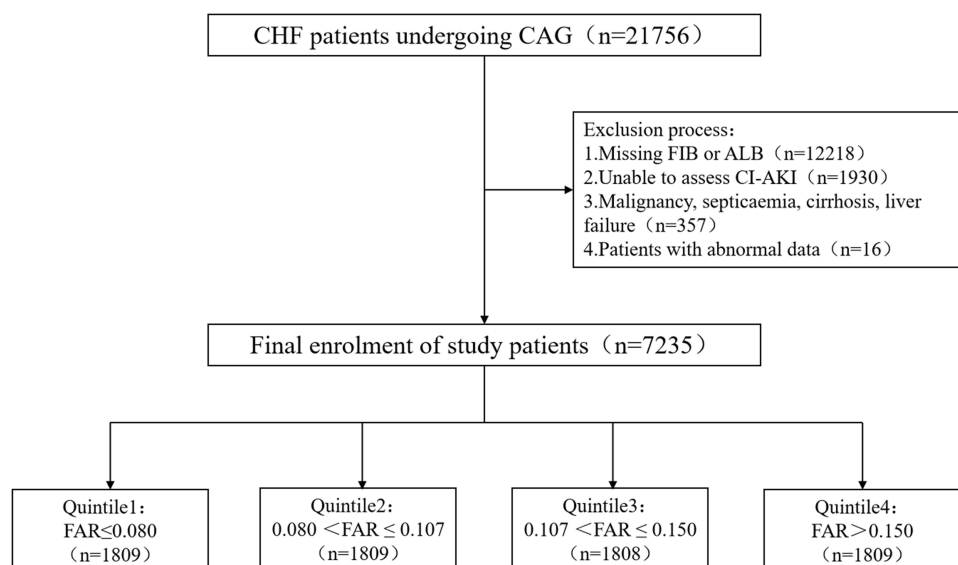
CHF patients undergoing CAG（n=21756）

Exclusion process：
1.Missing FIB or ALB（n=12218）
2.Unable to assess CI-AKI（n=1930）
3.Malignancy, septicaemia, cirrhosis, liver failure（n=357）
4.Patients with abnormal data（n=16）

Final enrolment of study patients（n=7235）

Quintile1：
FAR≤0.080
（n=1809）

Quintile2：
0.080＜FAR≤0.107
（n=1809）

Quintile3：
0.107＜FAR≤0.150
（n=1808）

Quintile4：
FAR＞0.150
（n=1809）